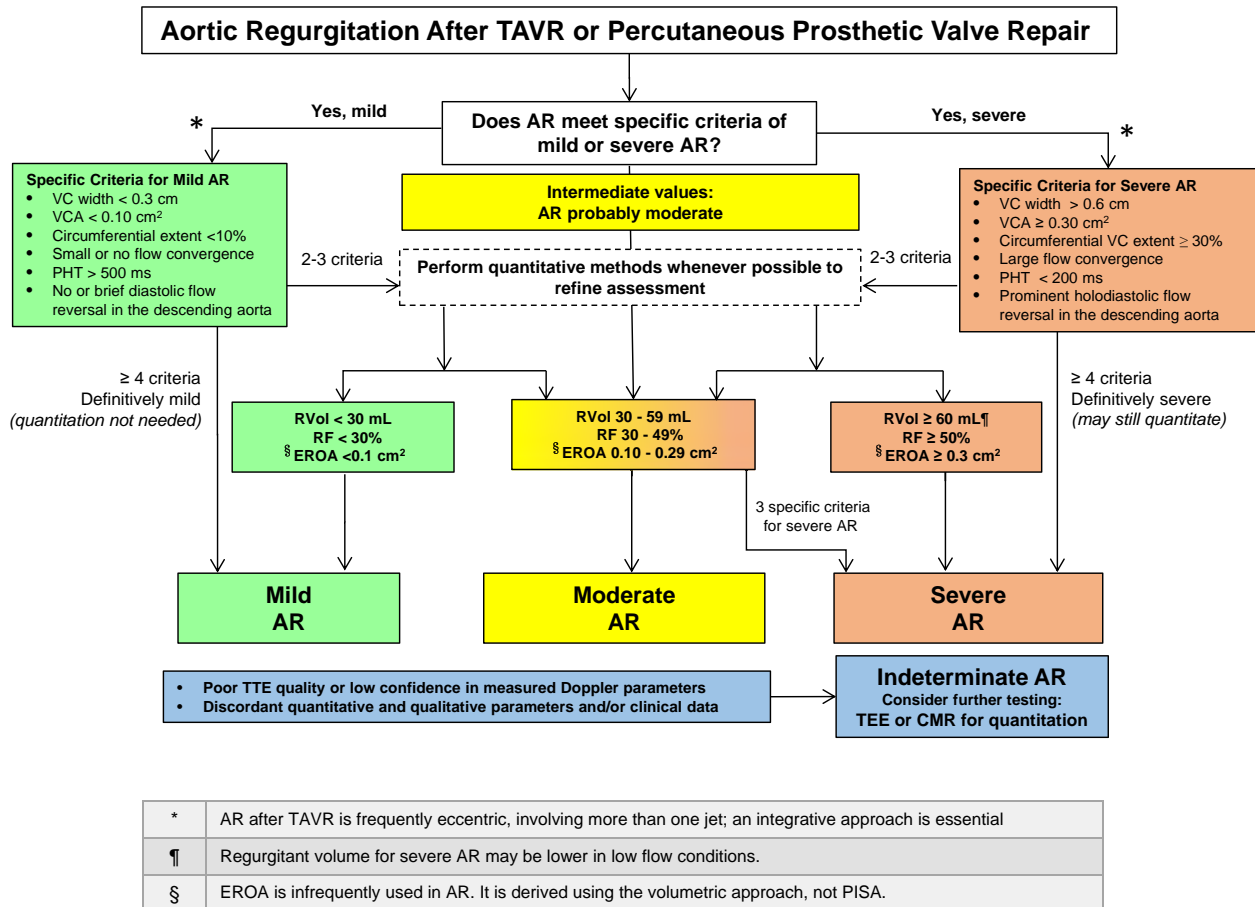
Aortic Regurgitation After TAVR or Percutaneous Prosthetic Valve Repair

Yes, mild

Does AR meet specific criteria of mild or severe AR?

Yes, severe

*

*

Specific Criteria for Mild AR
- VC width < 0.3 cm
- VCA < 0.10 cm$^2$
- Circumferential extent <10%
- Small or no flow convergence
- PHT > 500 ms
- No or brief diastolic flow reversal in the descending aorta

Intermediate values:
AR probably moderate

Specific Criteria for Severe AR
- VC width > 0.6 cm
- VCA ≥ 0.30 cm$^2$
- Circumferential VC extent ≥ 30%
- Large flow convergence
- PHT < 200 ms
- Prominent holodiastolic flow reversal in the descending aorta

2-3 criteria

Perform quantitative methods whenever possible to refine assessment

2-3 criteria

≥ 4 criteria
Definitively mild
(quantitation not needed)

RVol < 30 mL
RF < 30%
§ EROA <0.1 cm$^2$

RVol 30 - 59 mL
RF 30 - 49%
§ EROA 0.10 - 0.29 cm$^2$

RVol ≥ 60 mL¶
RF ≥ 50%
§ EROA ≥ 0.3 cm$^2$

≥ 4 criteria
Definitively severe
(may still quantitate)

3 specific criteria for severe AR

Mild AR

Moderate AR

Severe AR

- Poor TTE quality or low confidence in measured Doppler parameters
- Discordant quantitative and qualitative parameters and/or clinical data

Indeterminate AR
Consider further testing:
TEE or CMR for quantitation

| * | AR after TAVR is frequently eccentric, involving more than one jet; an integrative approach is essential |
|---|---|
| ¶ | Regurgitant volume for severe AR may be lower in low flow conditions. |
| § | EROA is infrequently used in AR. It is derived using the volumetric approach, not PISA. |